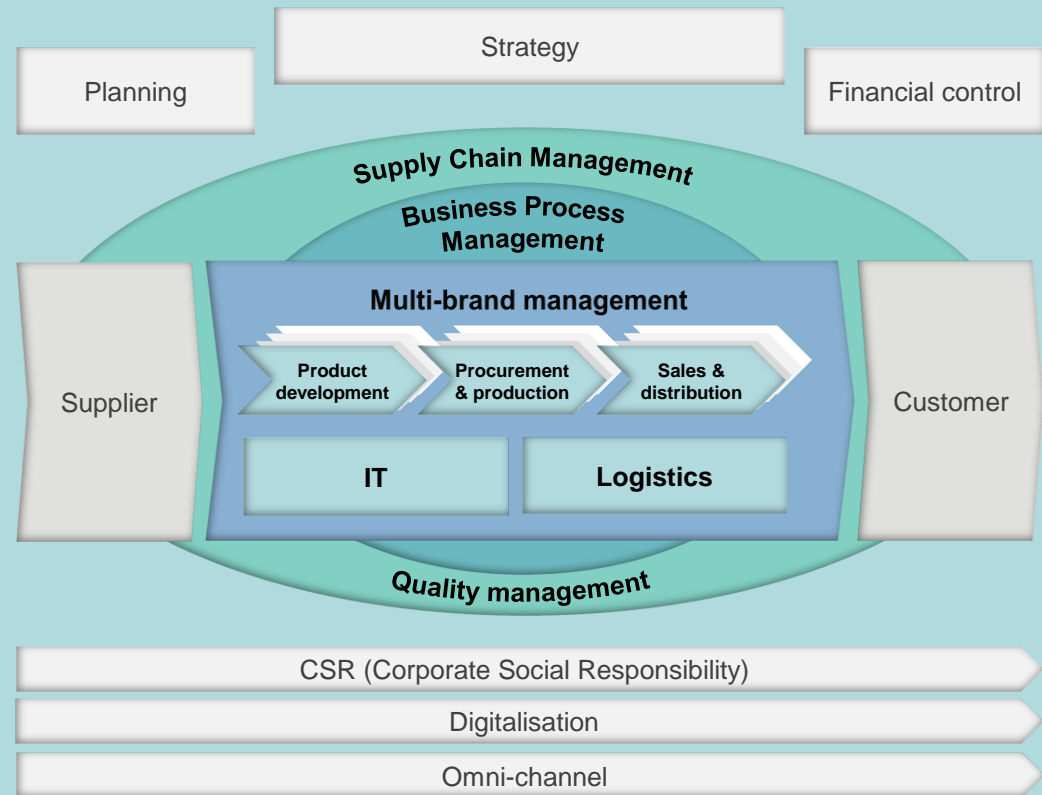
Strategy

Planning

Financial control

Supply Chain Management

Business Process Management

Multi-brand management

Supplier

Product development

Procurement & production

Sales & distribution

Customer

IT

Logistics

Quality management

CSR (Corporate Social Responsibility)

Digitalisation

Omni-channel